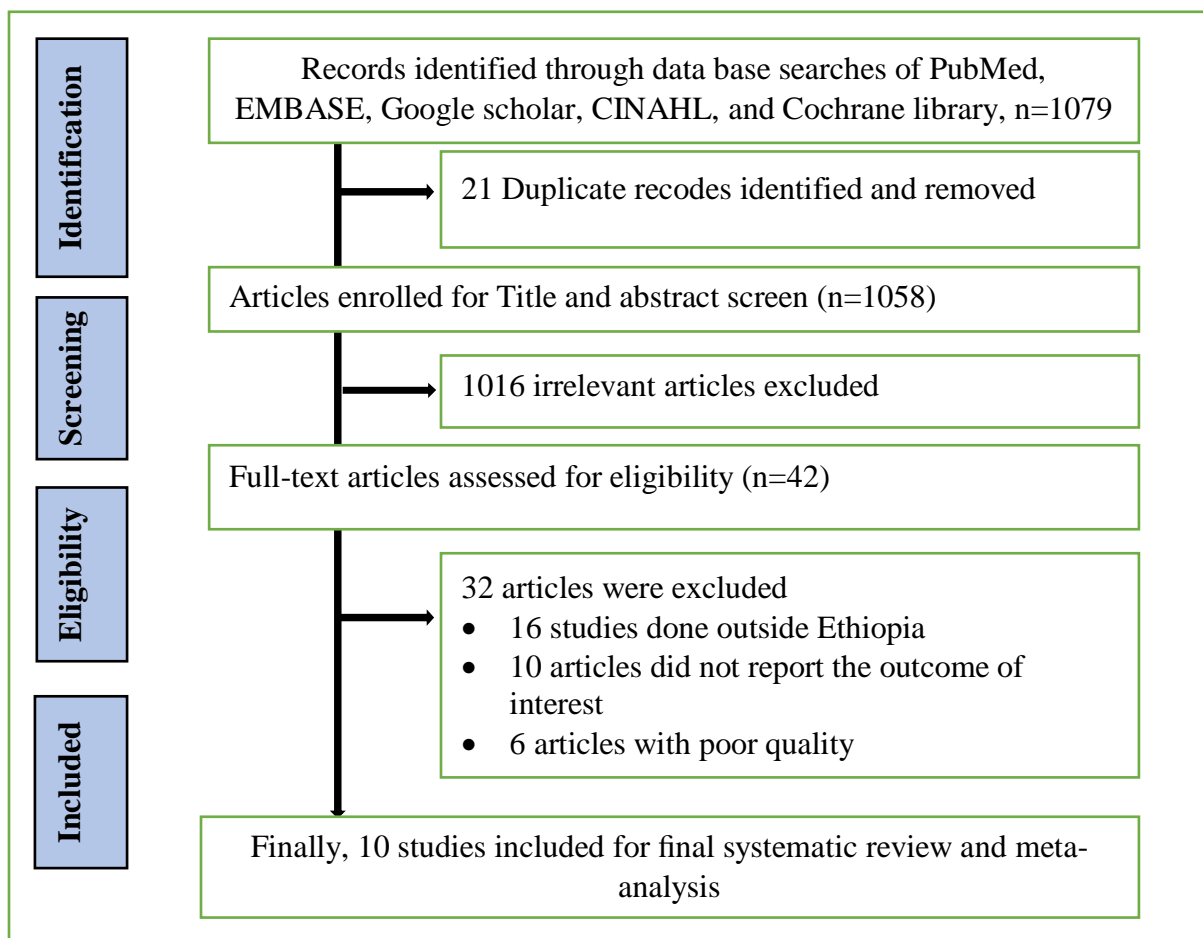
Identification

Records identified through data base searches of PubMed, EMBASE, Google scholar, CINAHL, and Cochrane library, n=1079

21 Duplicate recodes identified and removed

Screening

Articles enrolled for Title and abstract screen (n=1058)

1016 irrelevant articles excluded

Eligibility

Full-text articles assessed for eligibility (n=42)

32 articles were excluded
- 16 studies done outside Ethiopia
- 10 articles did not report the outcome of interest
- 6 articles with poor quality

Included

Finally, 10 studies included for final systematic review and meta-analysis